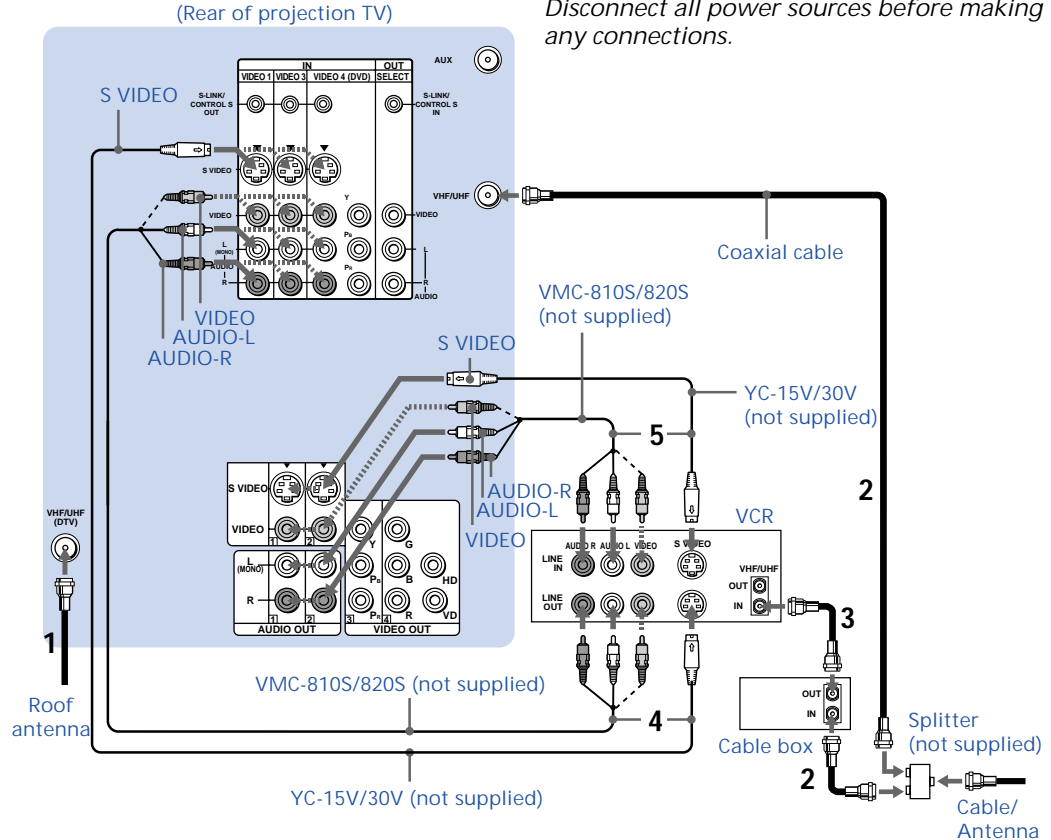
(Rear of projection TV)

Disconnect all power sources before making any connections.

IN
OUT
VIDEO 1
VIDEO 3
VIDEO 4 (DVD)
SELECT
AUX
S-LINK/ CONTROL S OUT
S-LINK/ CONTROL S IN
S VIDEO
S VIDEO
VIDEO
L (MONO)
AUDIO
R
Y
$P_B$
$P_R$
VIDEO
L
R
AUDIO
VHF/UHF

Coaxial cable

VIDEO
AUDIO-L
AUDIO-R

VMC-810S/820S (not supplied)

S VIDEO

YC-15V/30V (not supplied)

5

S VIDEO
VIDEO
1
2
L (MONO)
R
1
2
AUDIO OUT
Y
G
$P_B$
B
HD
$P_R$
R
VD
3
4
VIDEO OUT

AUDIO-R
AUDIO-L
VIDEO

VCR
AUDIO R
AUDIO L
VIDEO
S VIDEO
LINE IN
LINE OUT
VHF/UHF
OUT
IN

2

3

VHF/UHF (DTV)

1

Roof antenna

VMC-810S/820S (not supplied)

4

OUT
IN
Cable box

Splitter (not supplied)

2

YC-15V/30V (not supplied)

Cable/ Antenna